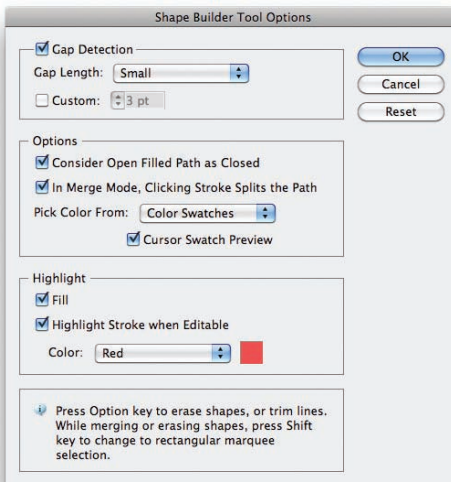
Shape Builder Tool Options

Gap Detection

Gap Length: Small

Custom: 3 pt

OK

Cancel

Reset

Options

Consider Open Filled Path as Closed

In Merge Mode, Clicking Stroke Splits the Path

Pick Color From: Color Swatches

Cursor Swatch Preview

Highlight

Fill

Highlight Stroke when Editable

Color: Red

Press Option key to erase shapes, or trim lines. While merging or erasing shapes, press Shift key to change to rectangular marquee selection.